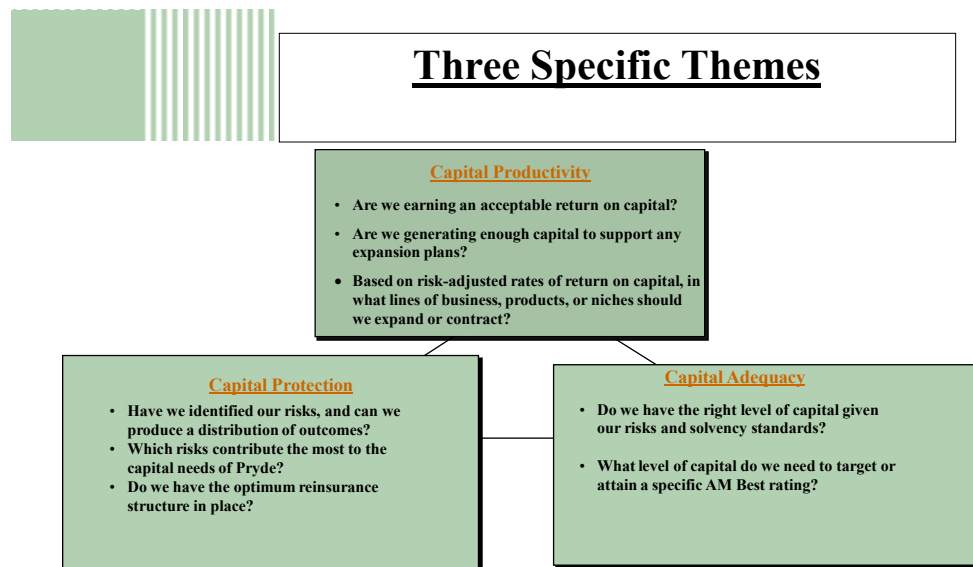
Three Specific Themes

Capital Productivity

- Are we earning an acceptable return on capital?
- Are we generating enough capital to support any expansion plans?
- Based on risk-adjusted rates of return on capital, in what lines of business, products, or niches should we expand or contract?

Capital Protection

- Have we identified our risks, and can we produce a distribution of outcomes?
- Which risks contribute the most to the capital needs of Pryde?
- Do we have the optimum reinsurance structure in place?

Capital Adequacy

- Do we have the right level of capital given our risks and solvency standards?
- What level of capital do we need to target or attain a specific AM Best rating?